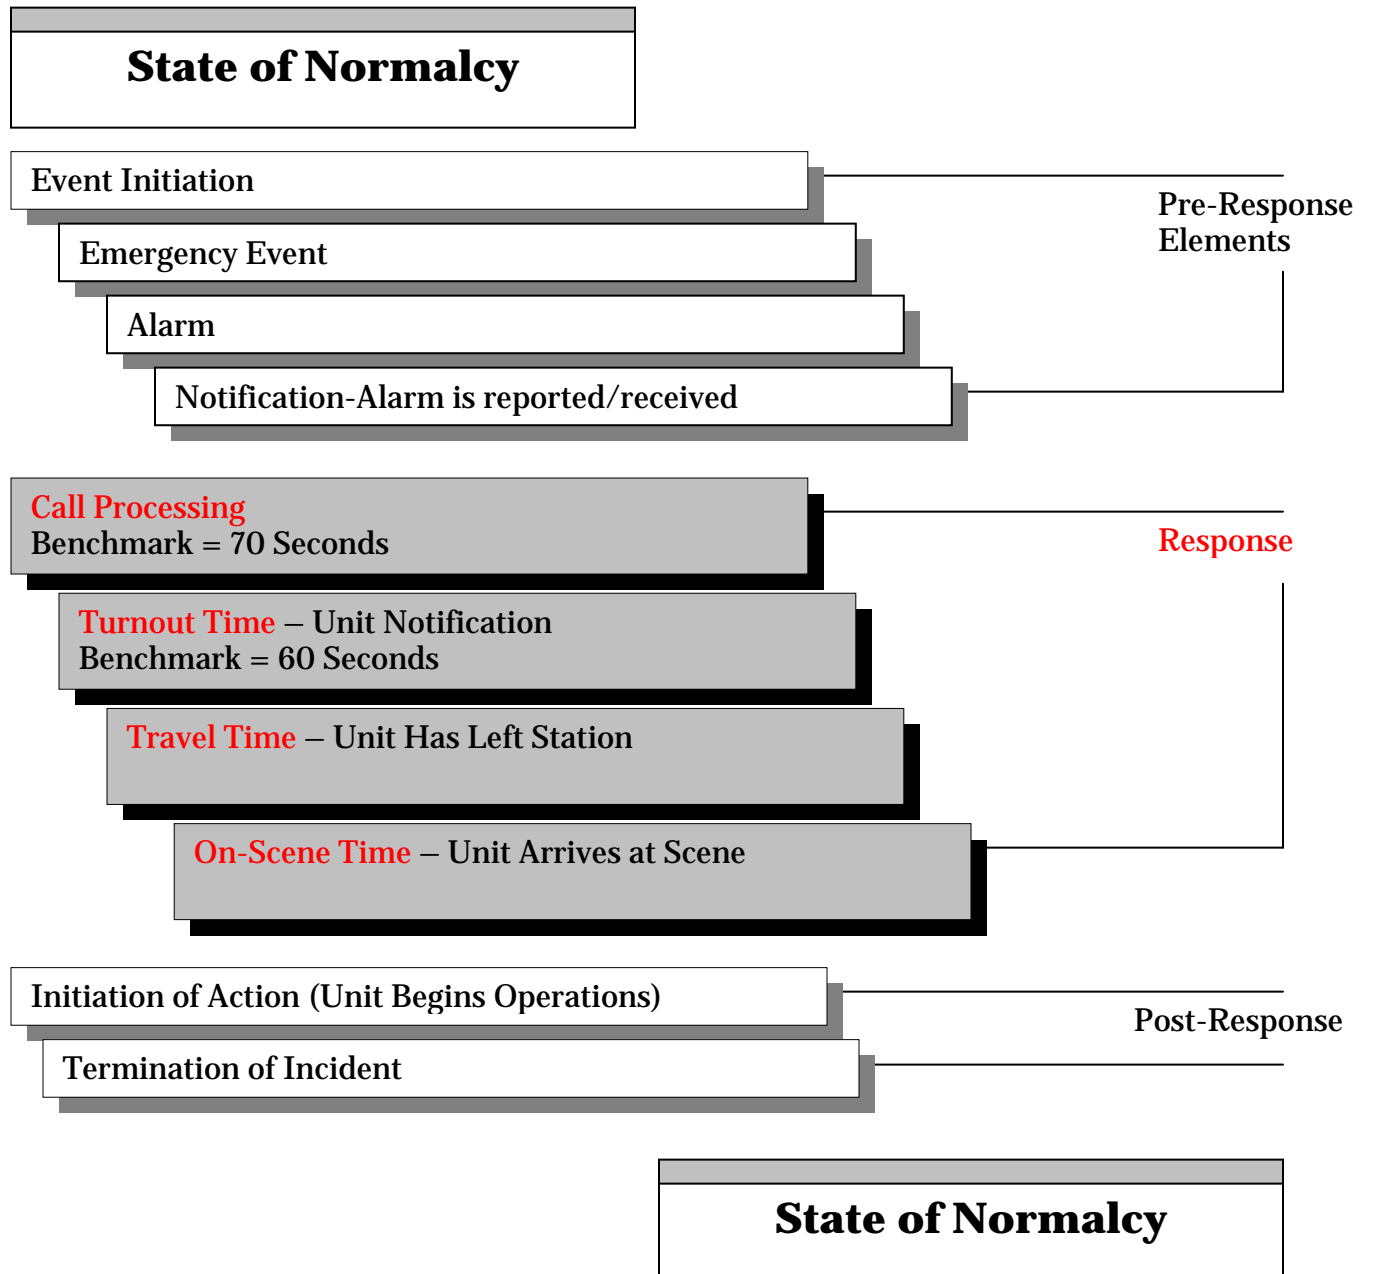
State of Normalcy

Event Initiation

Emergency Event

Alarm

Notification-Alarm is reported/received

Pre-Response Elements

Call Processing
Benchmark = 70 Seconds

Turnout Time – Unit Notification
Benchmark = 60 Seconds

Travel Time – Unit Has Left Station

On-Scene Time – Unit Arrives at Scene

Response

Initiation of Action (Unit Begins Operations)

Termination of Incident

Post-Response

State of Normalcy